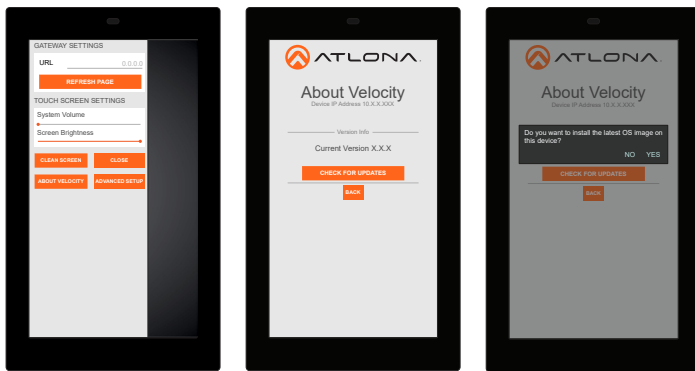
GATEWAY SETTINGS

URL 0.0.0.0

REFRESH PAGE

TOUCH SCREEN SETTINGS

System Volume

Screen Brightness

CLEAN SCREEN

CLOSE

ABOUT VELOCITY

ADVANCED SETUP

ATLONA

About Velocity

Device IP Address 10.X.X.XXX

Version Info

Current Version X.X.X

CHECK FOR UPDATES

BACK

ATLONA

About Velocity

Device IP Address 10.X.X.XXX

Do you want to install the latest OS image on this device?

NO

YES

CHECK FOR UPDATES

BACK